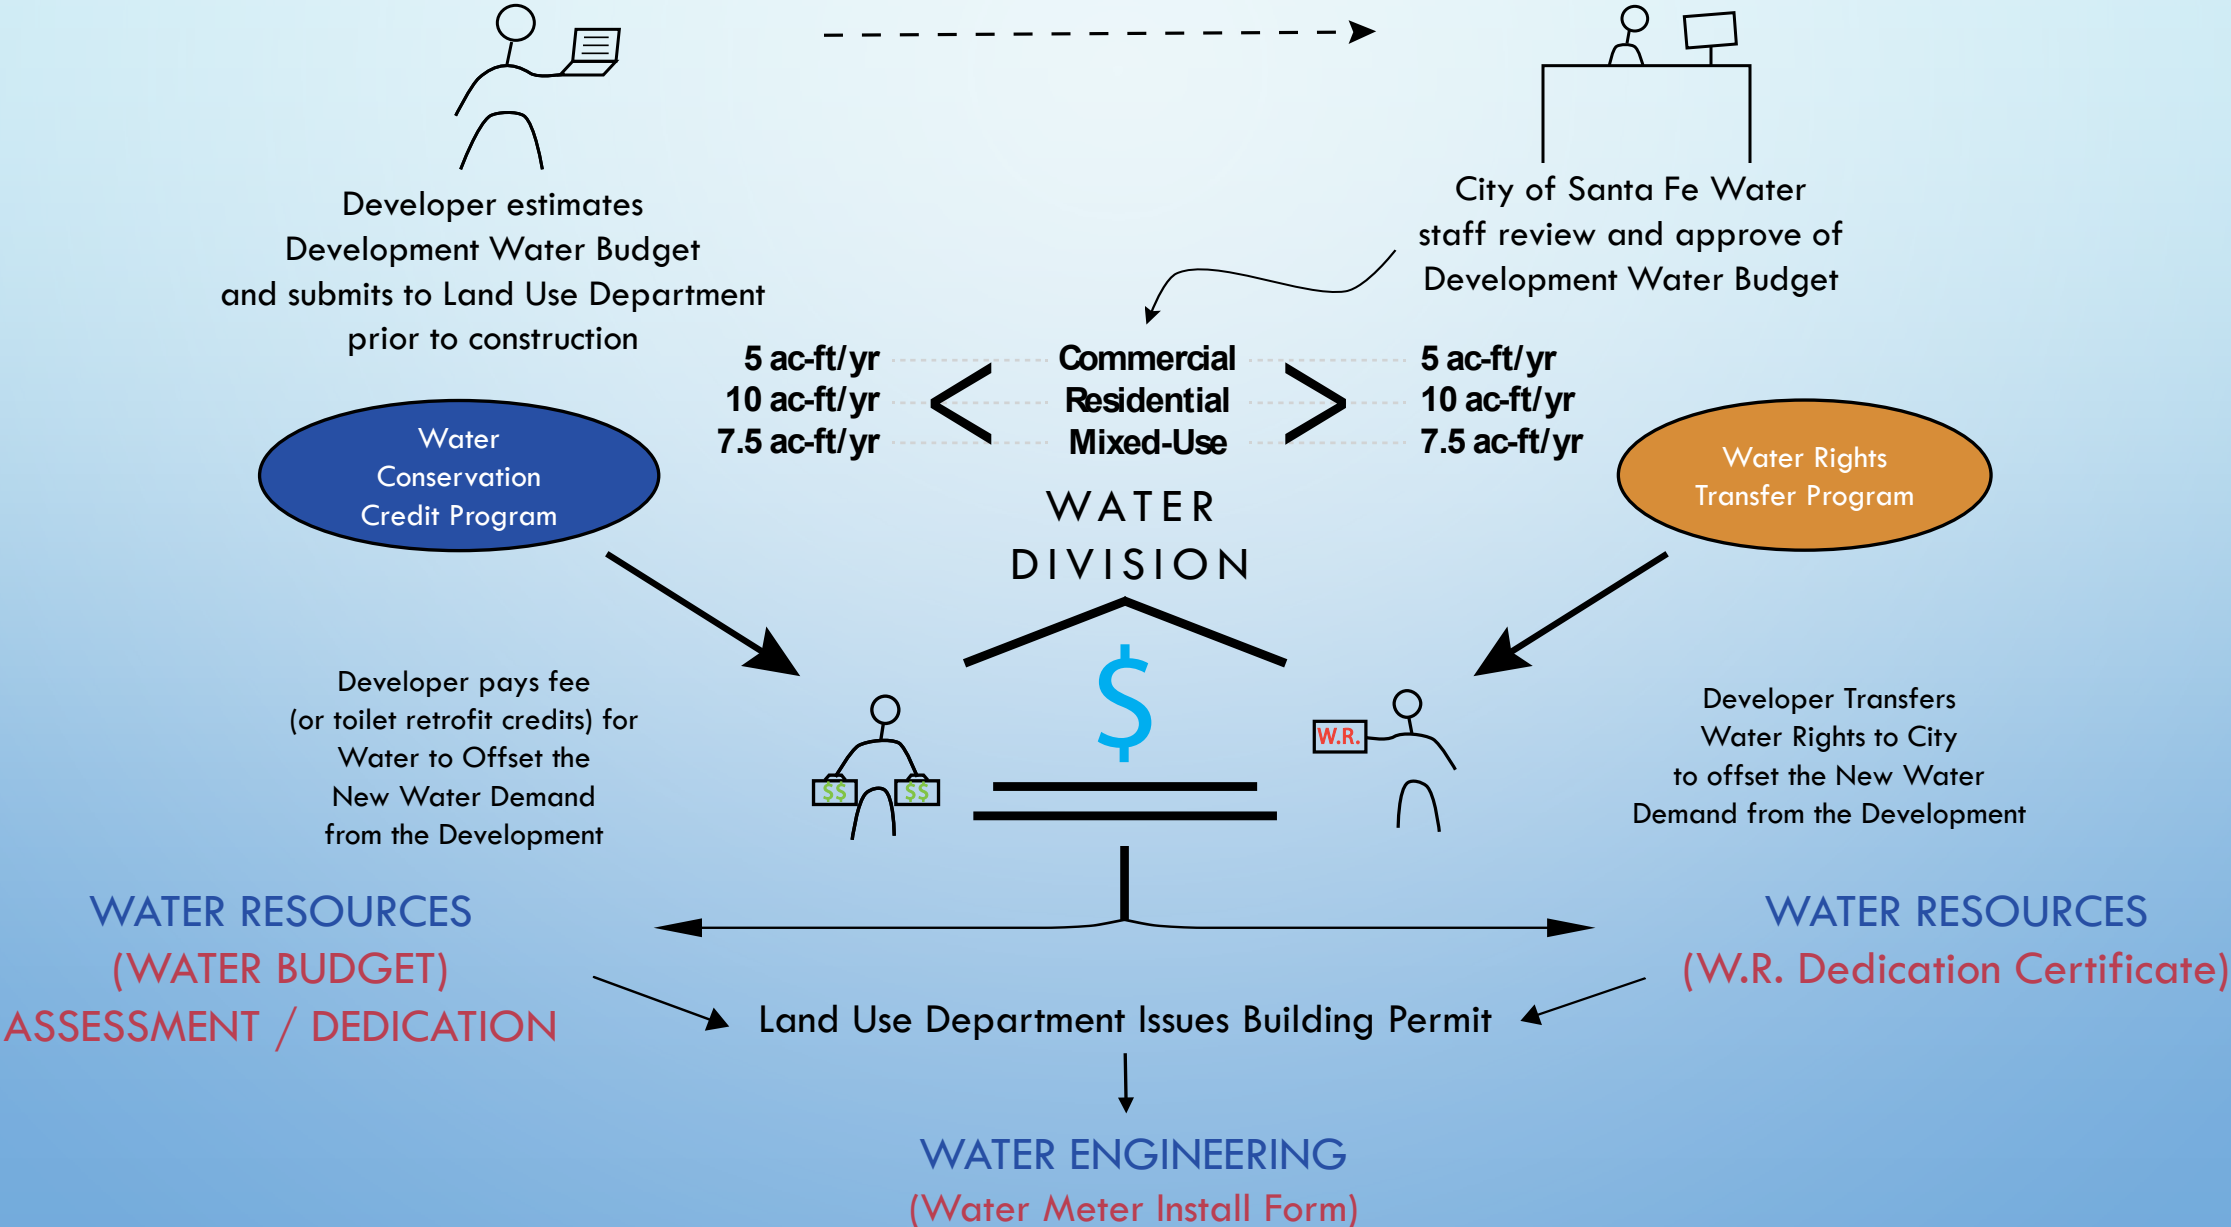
Developer estimates Development Water Budget and submits to Land Use Department prior to construction

City of Santa Fe Water staff review and approve of Development Water Budget

5 ac-ft/yr
10 ac-ft/yr
7.5 ac-ft/yr

Commercial
Residential
Mixed-Use

5 ac-ft/yr
10 ac-ft/yr
7.5 ac-ft/yr

Water Conservation Credit Program

Water Rights Transfer Program

WATER DIVISION

$

Developer pays fee (or toilet retrofit credits) for Water to Offset the New Water Demand from the Development

$$ $$

W.R.

Developer Transfers Water Rights to City to offset the New Water Demand from the Development

WATER RESOURCES
(WATER BUDGET)
ASSESSMENT / DEDICATION

WATER RESOURCES
(W.R. Dedication Certificate)

Land Use Department Issues Building Permit

WATER ENGINEERING
(Water Meter Install Form)